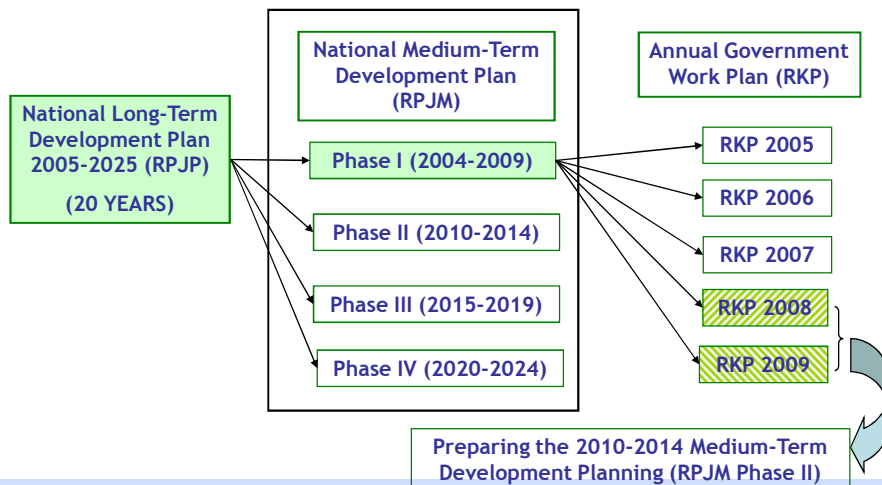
National Long-Term Development Plan 2005-2025 (RPJP)

(20 YEARS)

National Medium-Term Development Plan (RPJM)

Phase I (2004-2009)

Phase II (2010-2014)

Phase III (2015-2019)

Phase IV (2020-2024)

Annual Government Work Plan (RKP)

RKP 2005

RKP 2006

RKP 2007

RKP 2008

RKP 2009

Preparing the 2010-2014 Medium-Term Development Planning (RPJM Phase II)